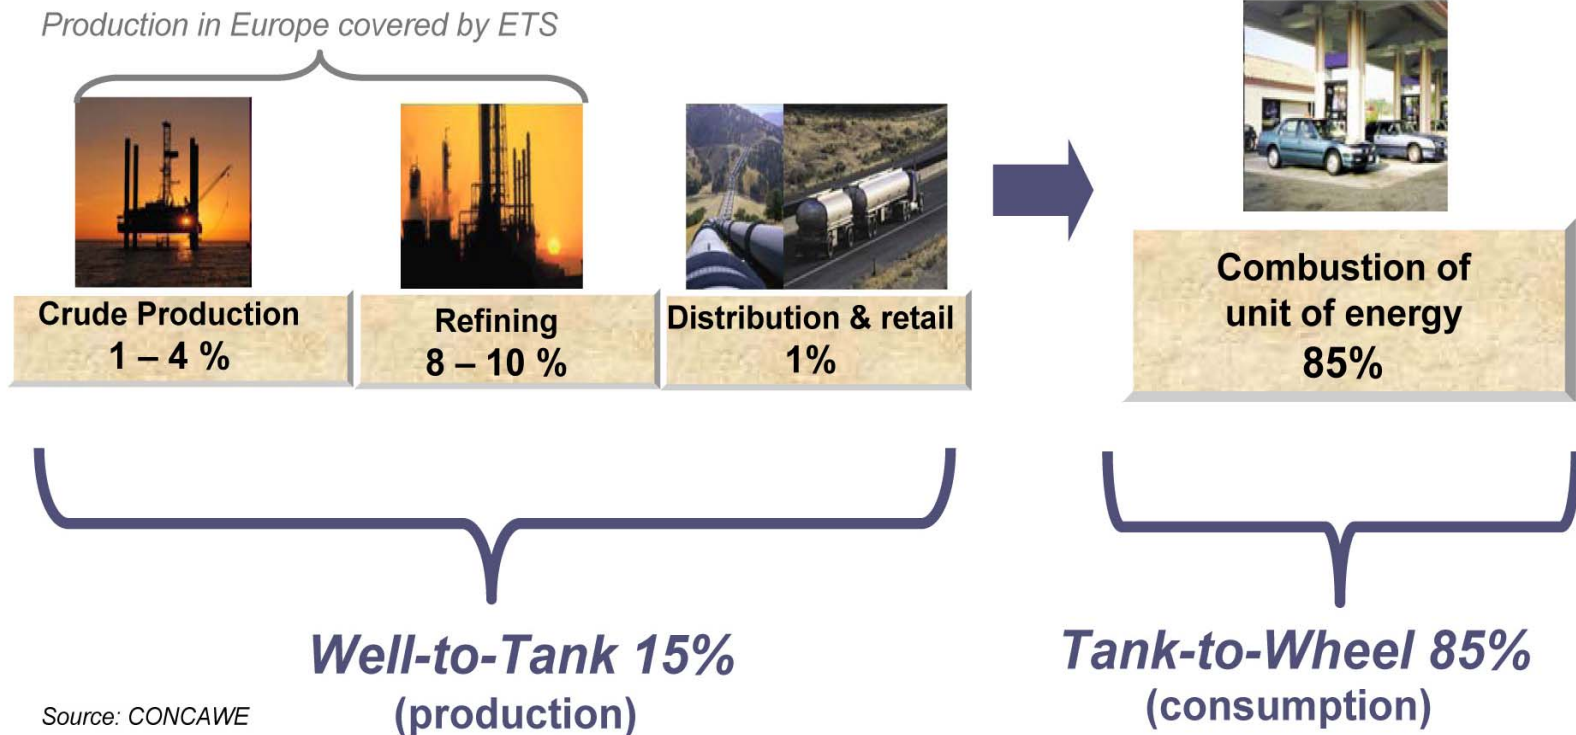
Production in Europe covered by ETS

Crude Production
1 – 4 %

Refining
8 – 10 %

Distribution & retail
1%

Combustion of unit of energy
85%

Well-to-Tank 15%
(production)

Tank-to-Wheel 85%
(consumption)

Source: CONCAWE